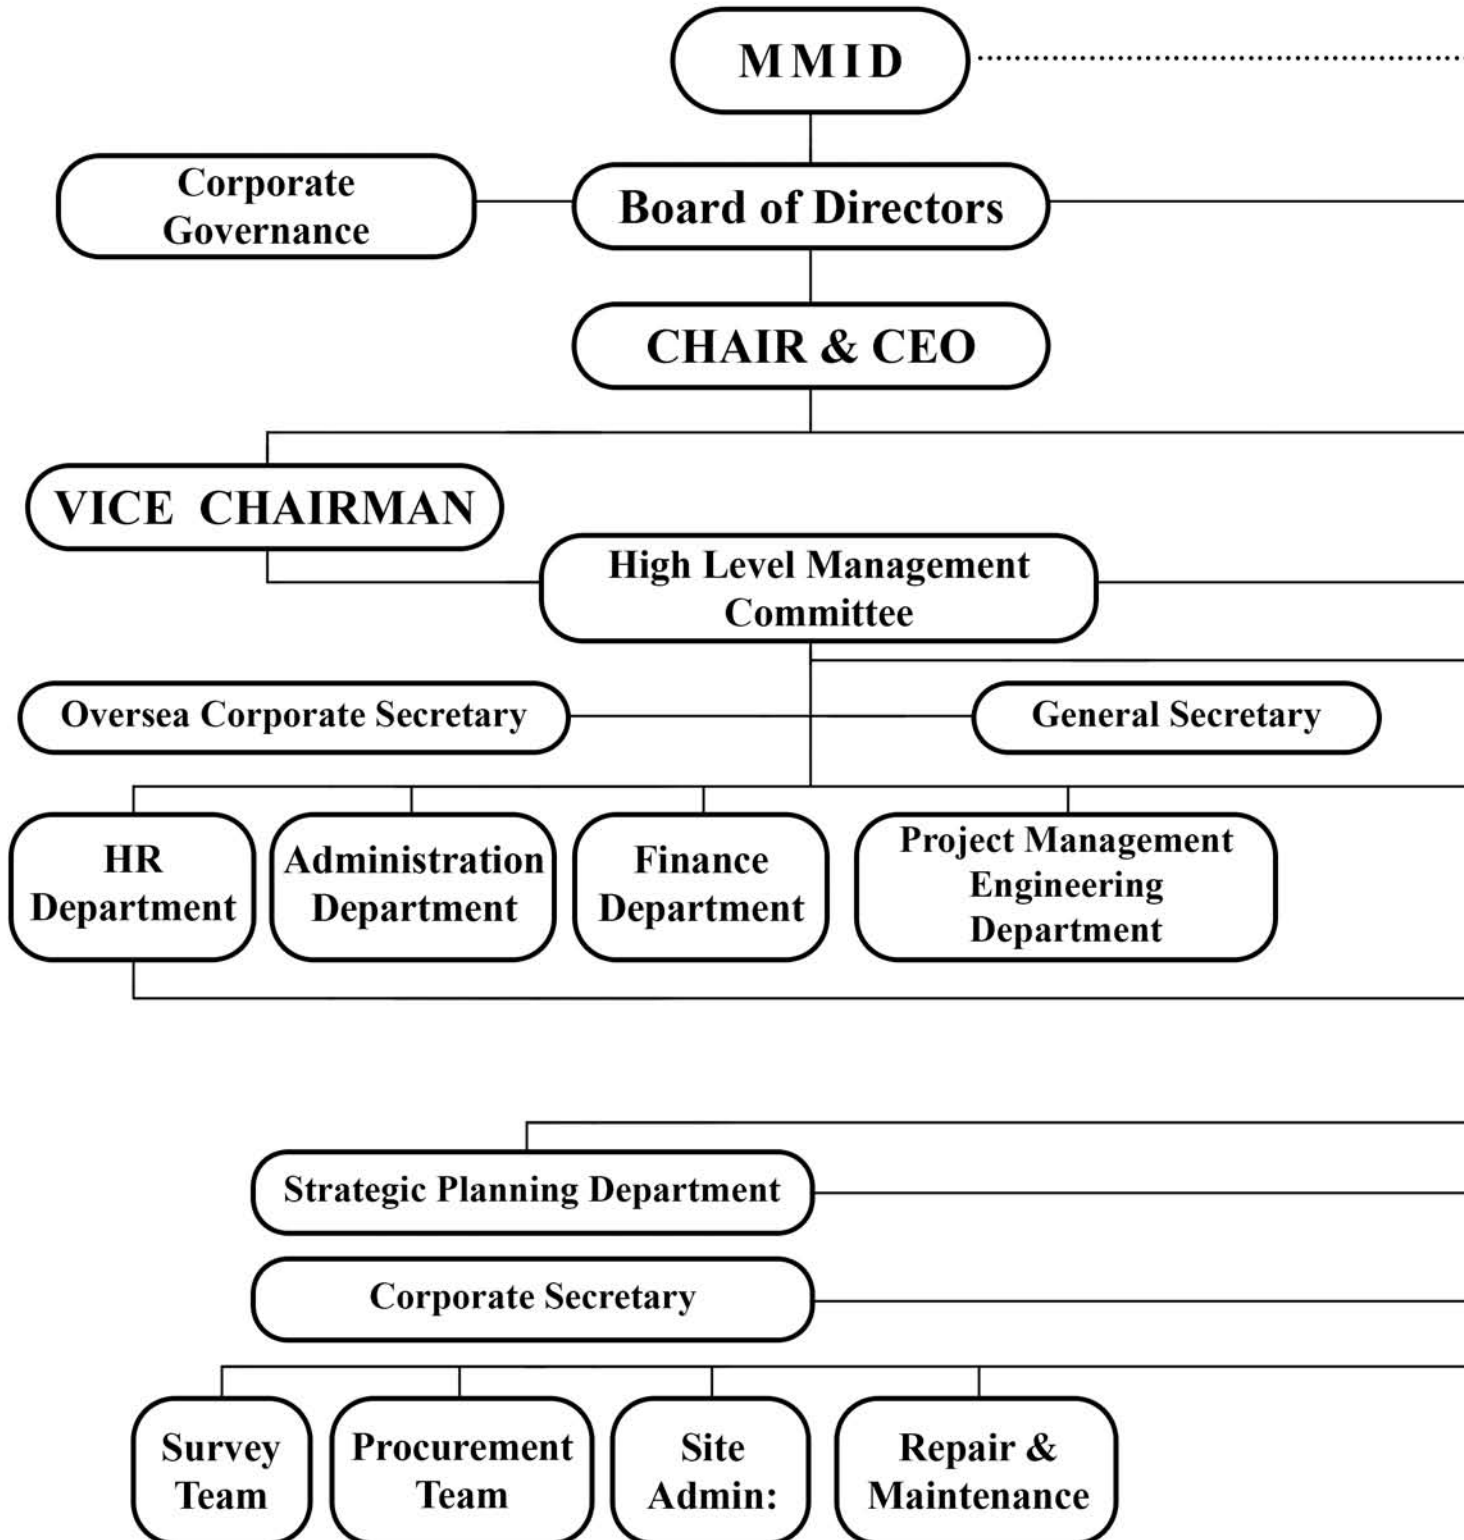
MMID

Corporate Governance

Board of Directors

CHAIR & CEO

VICE CHAIRMAN

High Level Management Committee

Oversea Corporate Secretary

General Secretary

HR Department

Administration Department

Finance Department

Project Management Engineering Department

Strategic Planning Department

Corporate Secretary

Survey Team

Procurement Team

Site Admin:

Repair & Maintenance